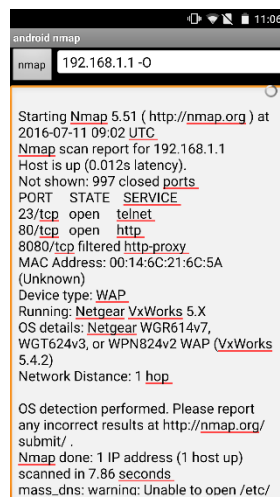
11:06
android nmap
nmap 192.168.1.1 -O

Starting Nmap 5.51 ( http://nmap.org ) at 2016-07-11 09:02 UTC
Nmap scan report for 192.168.1.1
Host is up (0.012s latency).
Not shown: 997 closed ports
PORT STATE SERVICE
23/tcp open telnet
80/tcp open http
8080/tcp filtered http-proxy
MAC Address: 00:14:6C:21:6C:5A (Unknown)
Device type: WAP
Running: Netgear VxWorks 5.X
OS details: Netgear WGR614v7, WGT624v3, or WPN824v2 WAP (VxWorks 5.4.2)
Network Distance: 1 hop

OS detection performed. Please report any incorrect results at http://nmap.org/submit/ .
Nmap done: 1 IP address (1 host up) scanned in 7.86 seconds
mass_dns: warning: Unable to open /etc/